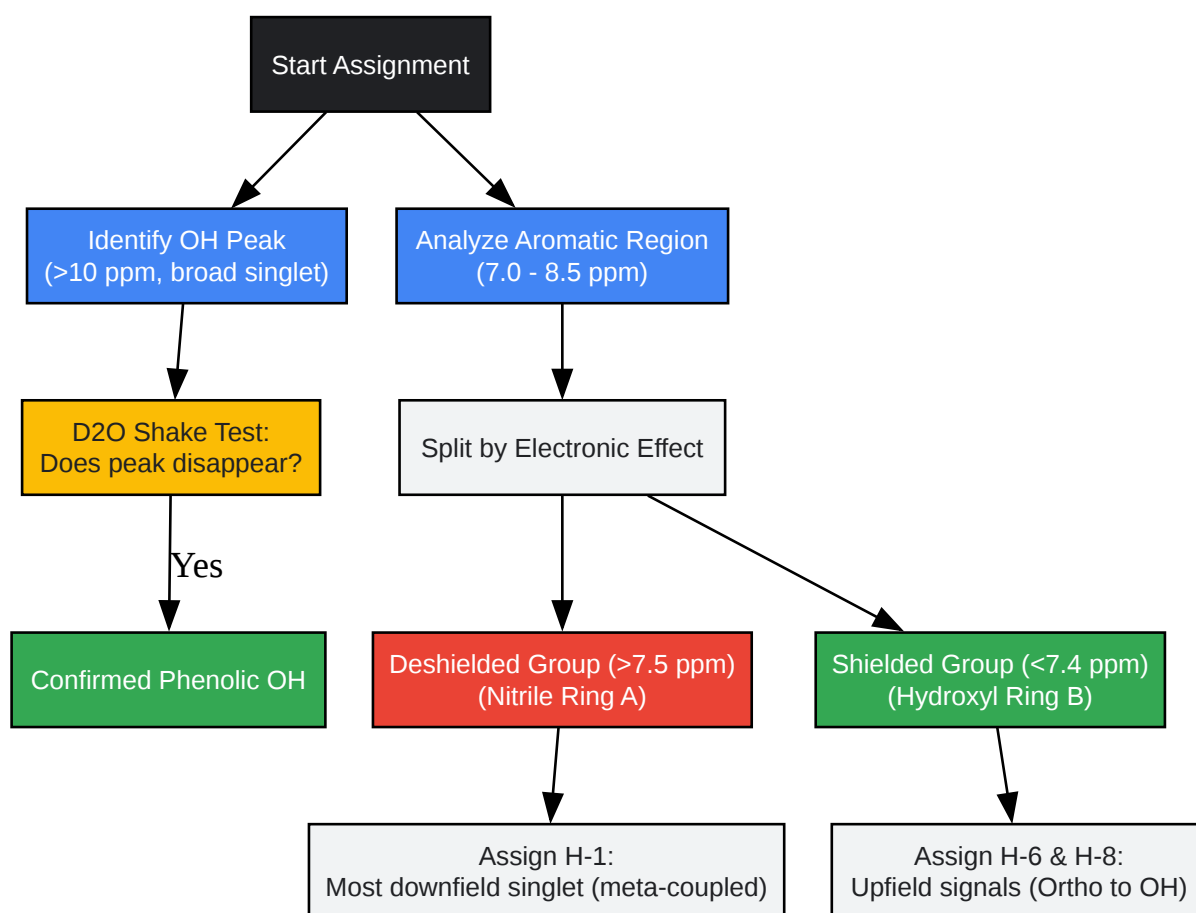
Start Assignment

Identify OH Peak
(>10 ppm, broad singlet)

Analyze Aromatic Region
(7.0 - 8.5 ppm)

D2O Shake Test:
Does peak disappear?

Split by Electronic Effect

Yes

Confirmed Phenolic OH

Deshielded Group (>7.5 ppm)
(Nitrile Ring A)

Shielded Group (<7.4 ppm)
(Hydroxyl Ring B)

Assign H-1:
Most downfield singlet (meta-coupled)

Assign H-6 & H-8:
Upfield signals (Ortho to OH)